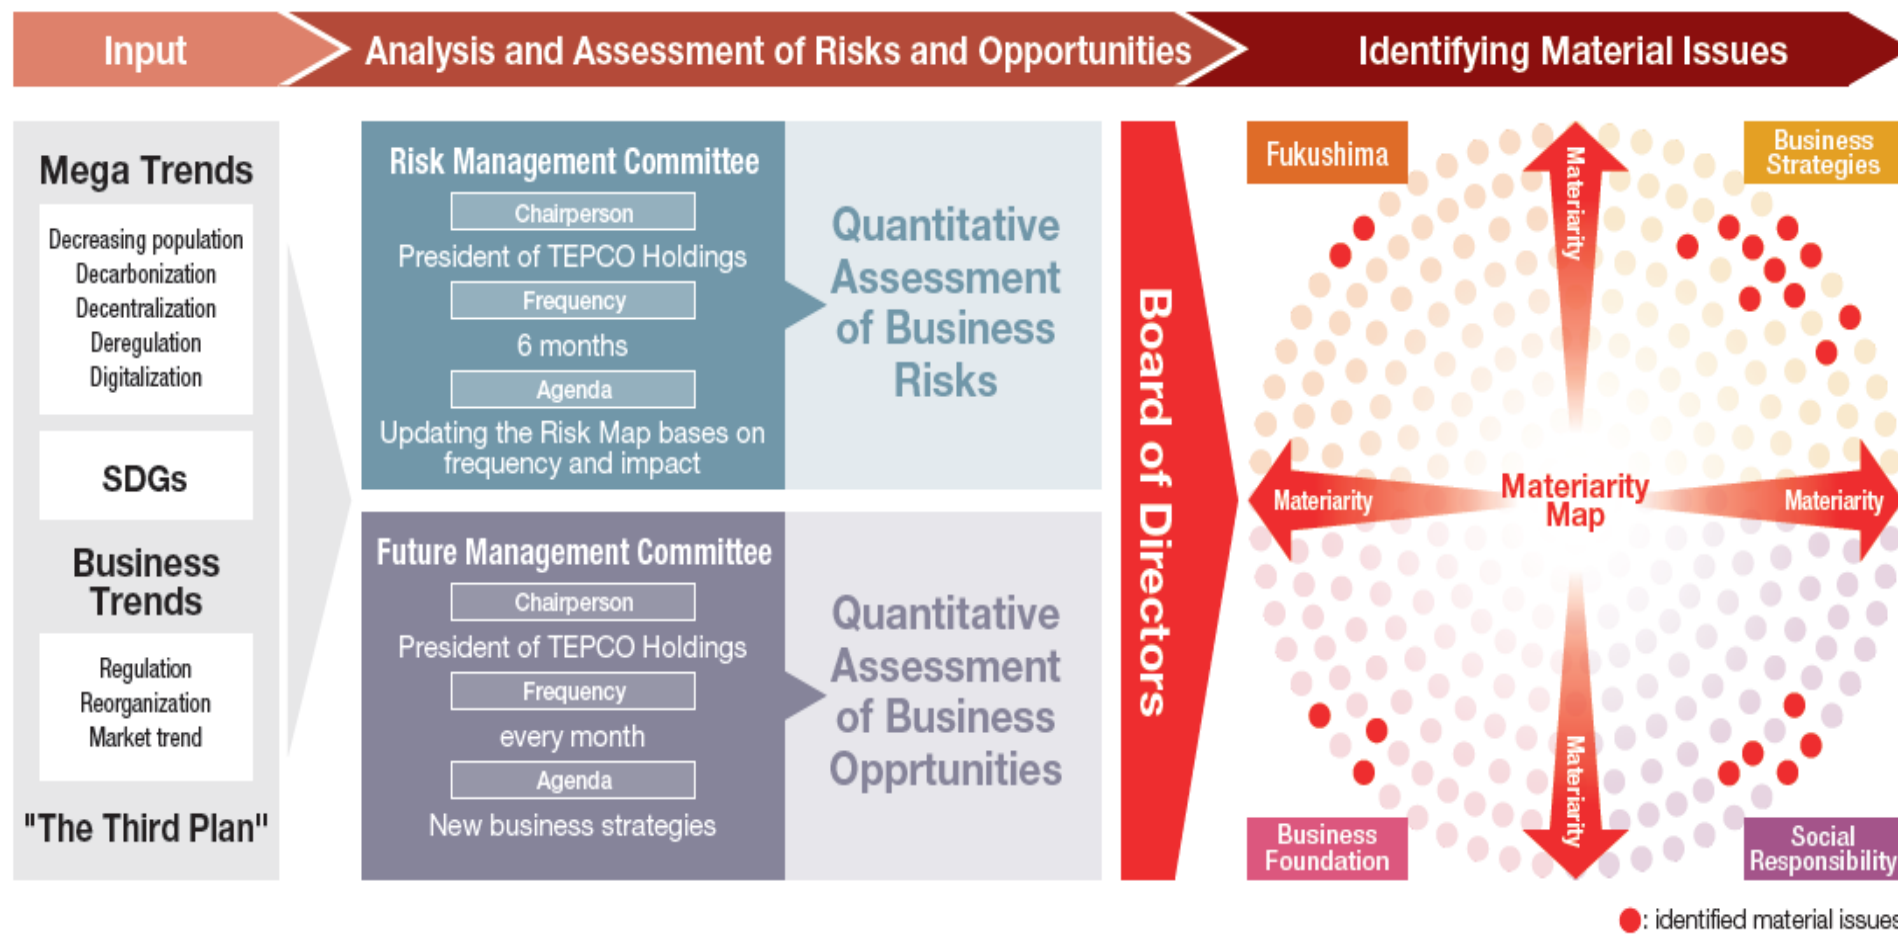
Input

Analysis and Assessment of Risks and Opportunities

Identifying Material Issues

Mega Trends

Decreasing population
Decarbonization
Decentralization
Deregulation
Digitalization

SDGs

Business Trends

Regulation
Reorganization
Market trend

"The Third Plan"

Risk Management Committee

Chairperson

President of TEPCO Holdings

Frequency

6 months

Agenda

Updating the Risk Map bases on frequency and impact

Quantitative Assessment of Business Risks

Future Management Committee

Chairperson

President of TEPCO Holdings

Frequency

every month

Agenda

New business strategies

Quantitative Assessment of Business Opprtunities

Board of Directors

Fukushima

Business Strategies

Materiarity

Materiarity

Materiarity Map

Materiarity

Materiarity

Business Foundation

Social Responsibility

: identified material issues